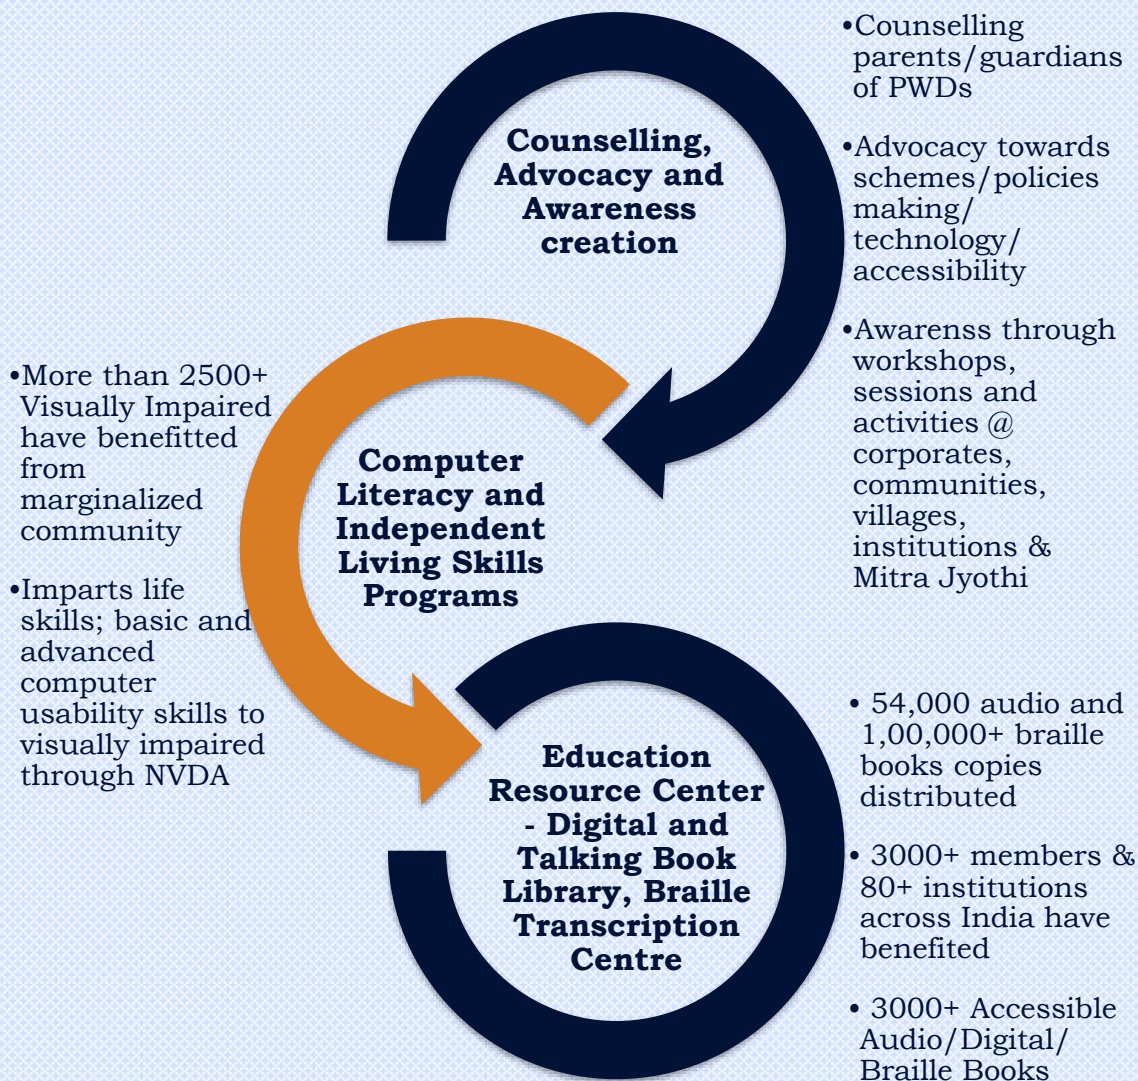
Counselling, Advocacy and Awareness creation

•Counselling parents/guardians of PWDs

•Advocacy towards schemes/policies making/ technology/ accessibility

•Awarenss through workshops, sessions and activities @ corporates, communities, villages, institutions & Mitra Jyothi

Computer Literacy and Independent Living Skills Programs

•More than 2500+ Visually Impaired have benefitted from marginalized community

•Imparts life skills; basic and advanced computer usability skills to visually impaired through NVDA

Education Resource Center - Digital and Talking Book Library, Braille Transcription Centre

• 54,000 audio and 1,00,000+ braille books copies distributed

• 3000+ members & 80+ institutions across India have benefited

• 3000+ Accessible Audio/Digital/ Braille Books